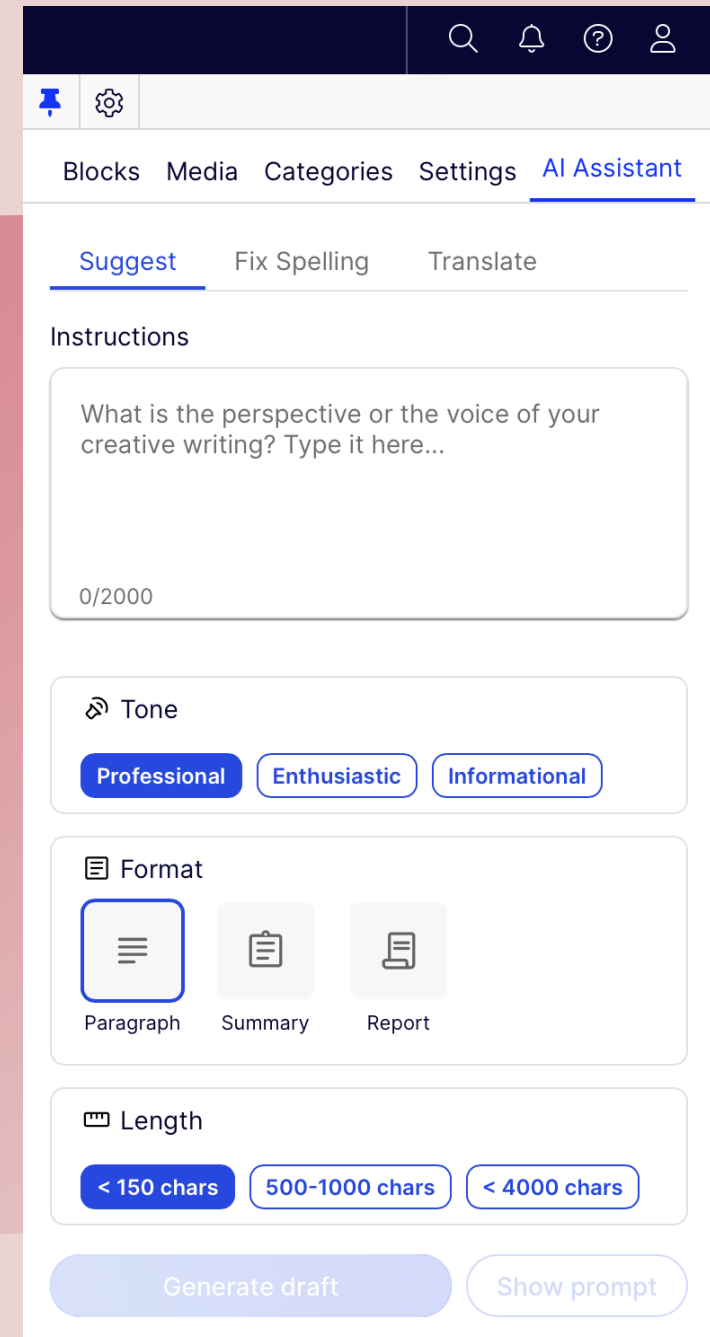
Blocks Media Categories Settings AI Assistant

Suggest Fix Spelling Translate

Instructions

What is the perspective or the voice of your creative writing? Type it here...

0/2000

Tone

Professional Enthusiastic Informational

Format

Paragraph Summary Report

Length

< 150 chars 500-1000 chars < 4000 chars

Generate draft Show prompt